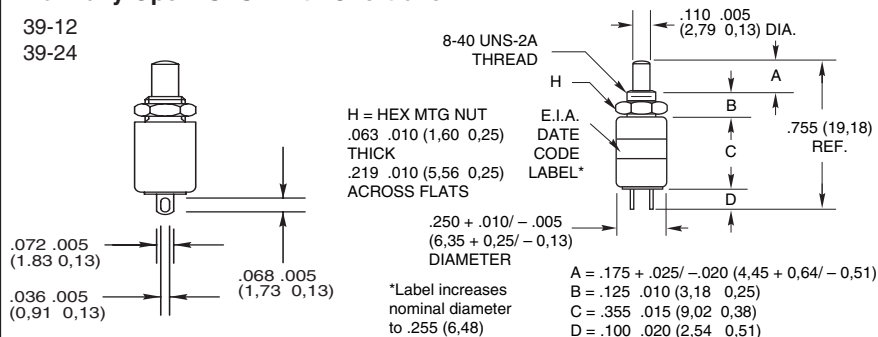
39-12
39-24

8-40 UNS-2A THREAD

.110 .005 (2,79 0,13) DIA.

H

A

B

C

D

.755 (19,18) REF.

H = HEX MTG NUT .063 .010 (1,60 0,25) THICK .219 .010 (5,56 0,25) ACROSS FLATS

E.I.A. DATE CODE LABEL*

.250 + .010/ – .005 (6,35 + 0,25/ – 0,13) DIAMETER

.072 .005 (1.83 0,13)

.068 .005 (1,73 0,13)

.036 .005 (0,91 0,13)

*Label increases nominal diameter to .255 (6,48)

A = .175 + .025/ –.020 (4,45 + 0,64/ – 0,51)
B = .125 .010 (3,18 0,25)
C = .355 .015 (9,02 0,38)
D = .100 .020 (2,54 0,51)